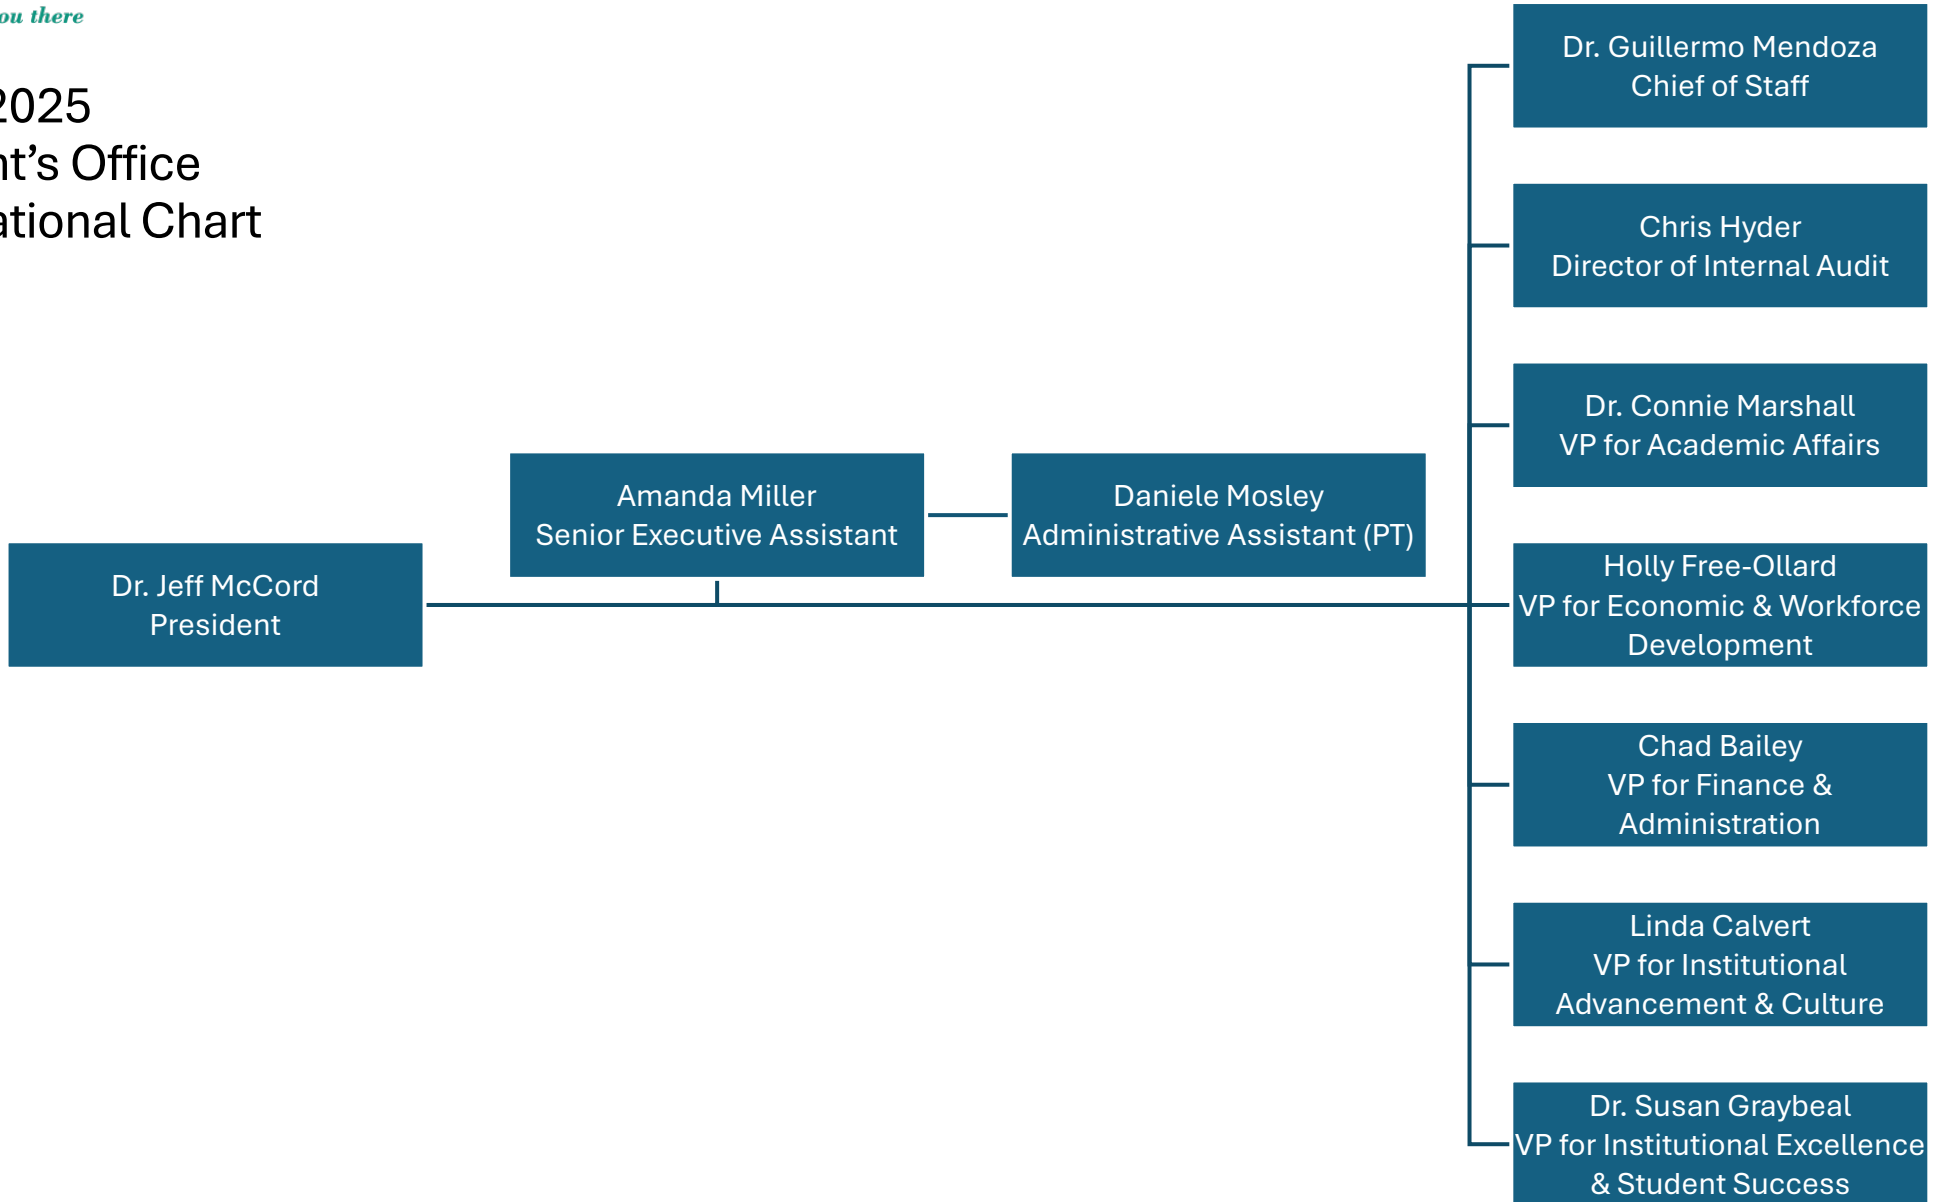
ou there

2025
nt’s Office
ational Chart

Dr. Jeff McCord
President

Amanda Miller
Senior Executive Assistant

Daniele Mosley
Administrative Assistant (PT)

Dr. Guillermo Mendoza
Chief of Staff

Chris Hyder
Director of Internal Audit

Dr. Connie Marshall
VP for Academic Affairs

Holly Free-Ollard
VP for Economic & Workforce Development

Chad Bailey
VP for Finance & Administration

Linda Calvert
VP for Institutional Advancement & Culture

Dr. Susan Graybeal
VP for Institutional Excellence & Student Success